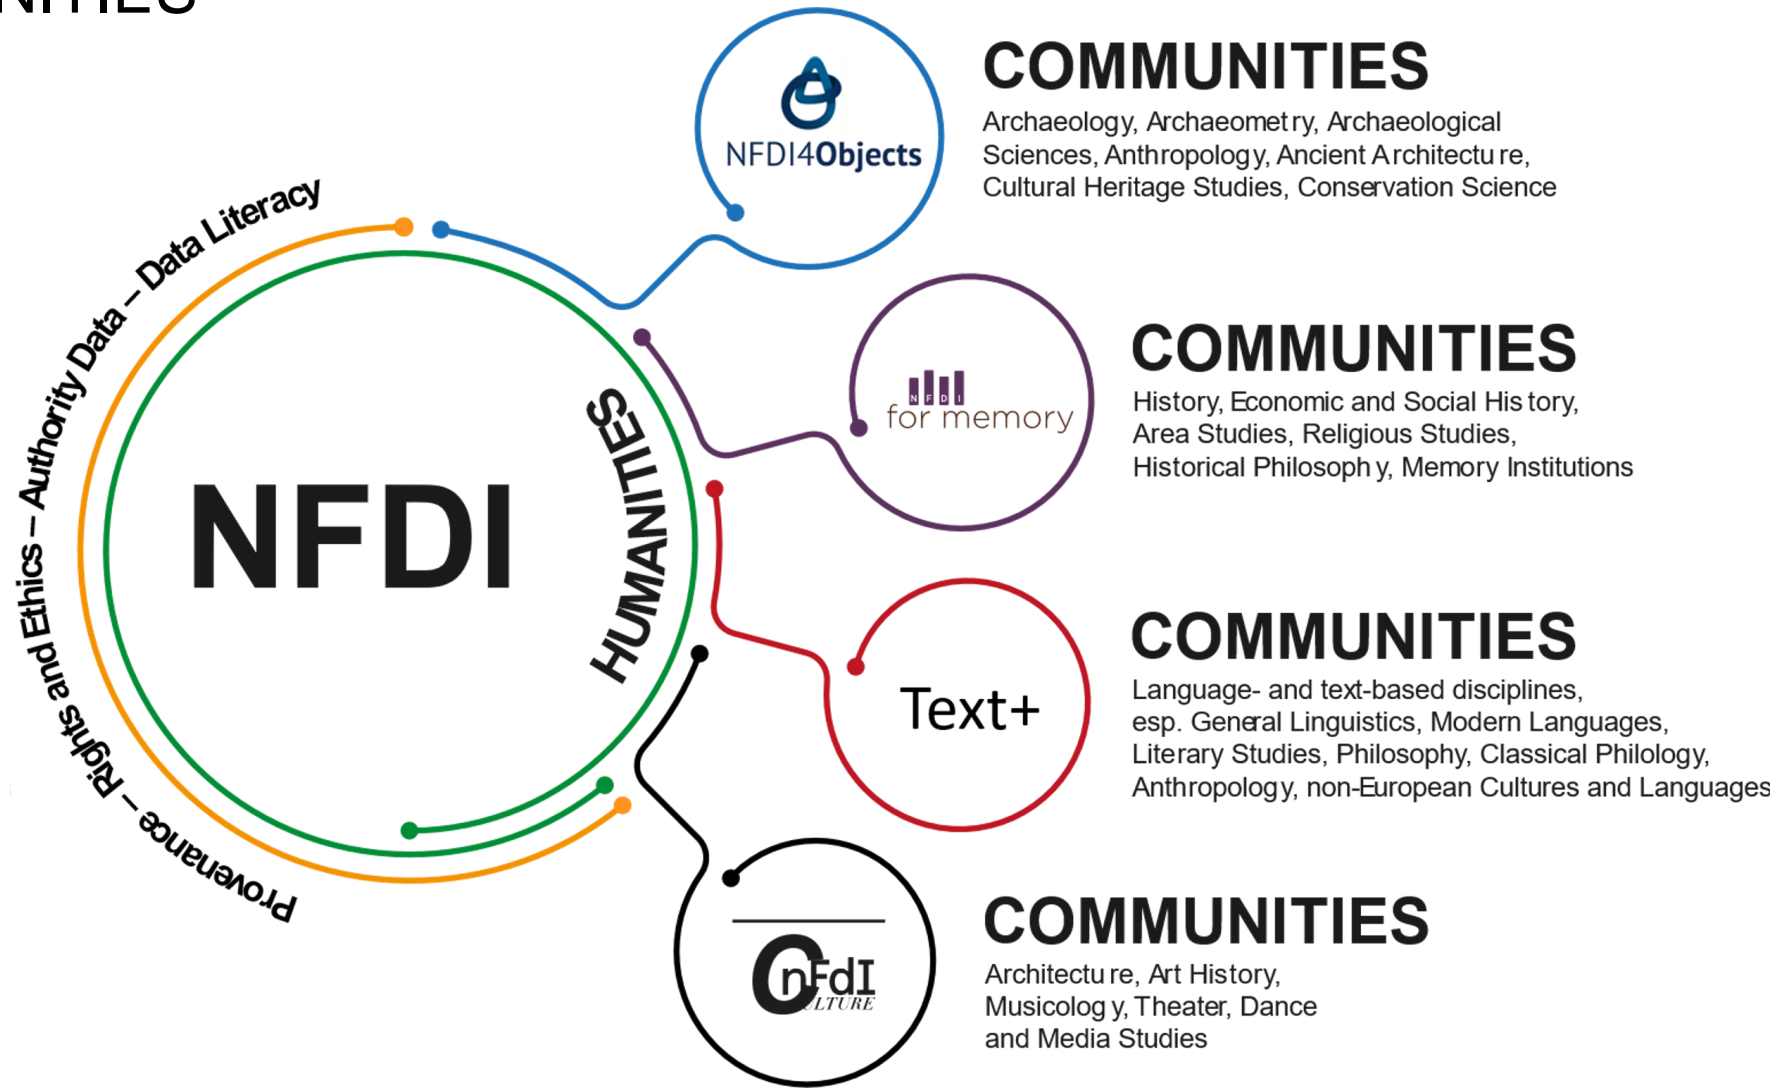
NITIES

Provenance – Rights and Ethics – Authority Data – Data Literacy

NFDI

HUMANITIES

NFDI4Objects

COMMUNITIES
Archaeology, Archaeometry, Archaeological Sciences, Anthropology, Ancient Architecture, Cultural Heritage Studies, Conservation Science

N F D I
for memory

COMMUNITIES
History, Economic and Social History, Area Studies, Religious Studies, Historical Philosophy, Memory Institutions

Text+

COMMUNITIES
Language- and text-based disciplines, esp. General Linguistics, Modern Languages, Literary Studies, Philosophy, Classical Philology, Anthropology, non-European Cultures and Languages

nFdI
CULTURE

COMMUNITIES
Architecture, Art History, Musicology, Theater, Dance and Media Studies